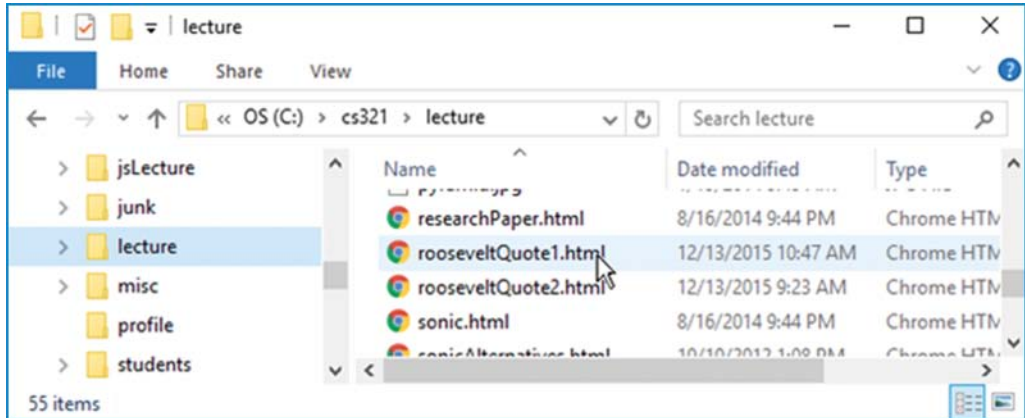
lecture

File Home Share View

« OS (C:) › cs321 › lecture

Search lecture

jsLecture
junk
lecture
misc
profile
students

| Name | Date modified | Type |
|---|---|---|
| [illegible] | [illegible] | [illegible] |
| researchPaper.html | 8/16/2014 9:44 PM | Chrome HTM |
| rooseveltQuote1.html | 12/13/2015 10:47 AM | Chrome HTM |
| rooseveltQuote2.html | 12/13/2015 9:23 AM | Chrome HTM |
| sonic.html | 8/16/2014 9:44 PM | Chrome HTM |
| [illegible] | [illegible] | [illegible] |

55 items